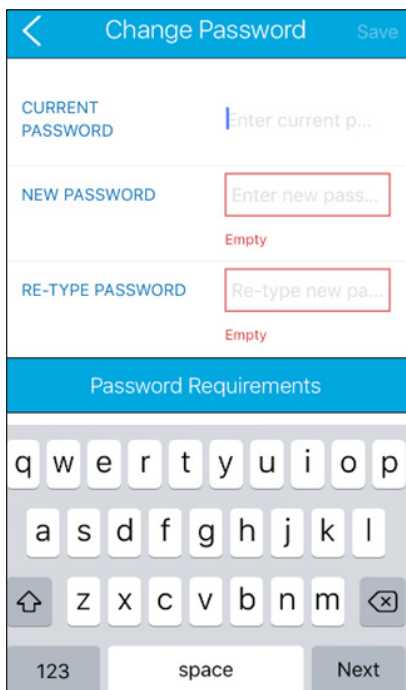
Change Password

Save

CURRENT PASSWORD

Enter current p...

NEW PASSWORD

Enter new pass...

Empty

RE-TYPE PASSWORD

Re-type new pa...

Empty

Password Requirements

q w e r t y u i o p

a s d f g h j k l

z x c v b n m

123

space

Next